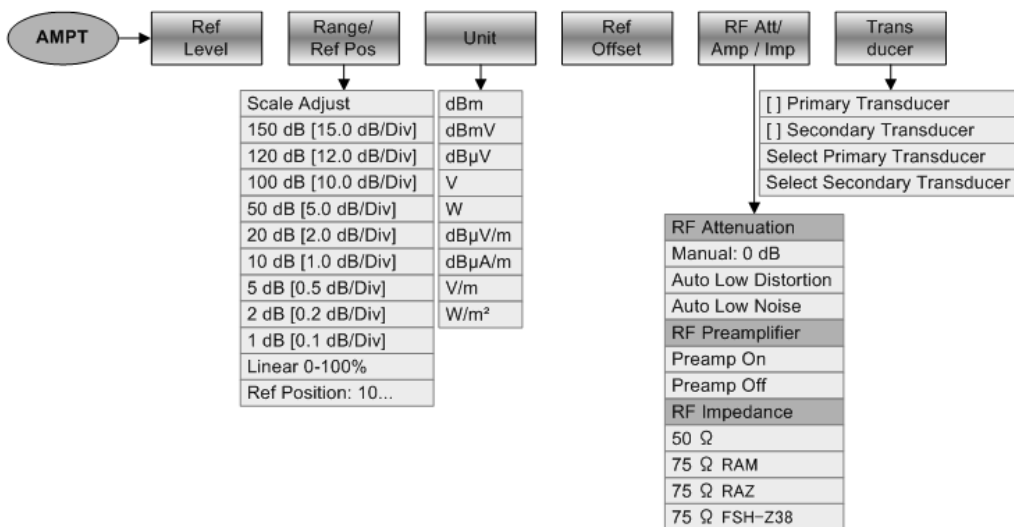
AMPT

Ref Level

Range/ Ref Pos

Unit

Ref Offset

RF Att/ Amp / Imp

Trans ducer

Scale Adjust
150 dB [15.0 dB/Div]
120 dB [12.0 dB/Div]
100 dB [10.0 dB/Div]
50 dB [5.0 dB/Div]
20 dB [2.0 dB/Div]
10 dB [1.0 dB/Div]
5 dB [0.5 dB/Div]
2 dB [0.2 dB/Div]
1 dB [0.1 dB/Div]
Linear 0-100%
Ref Position: 10...

dBm
dBmV
dBµV
V
W
dBµV/m
dBµA/m
V/m
W/m²

[ ] Primary Transducer
[ ] Secondary Transducer
Select Primary Transducer
Select Secondary Transducer

RF Attenuation
Manual: 0 dB
Auto Low Distortion
Auto Low Noise
RF Preamplifier
Preamp On
Preamp Off
RF Impedance
50 Ω
75 Ω RAM
75 Ω RAZ
75 Ω FSH-Z38